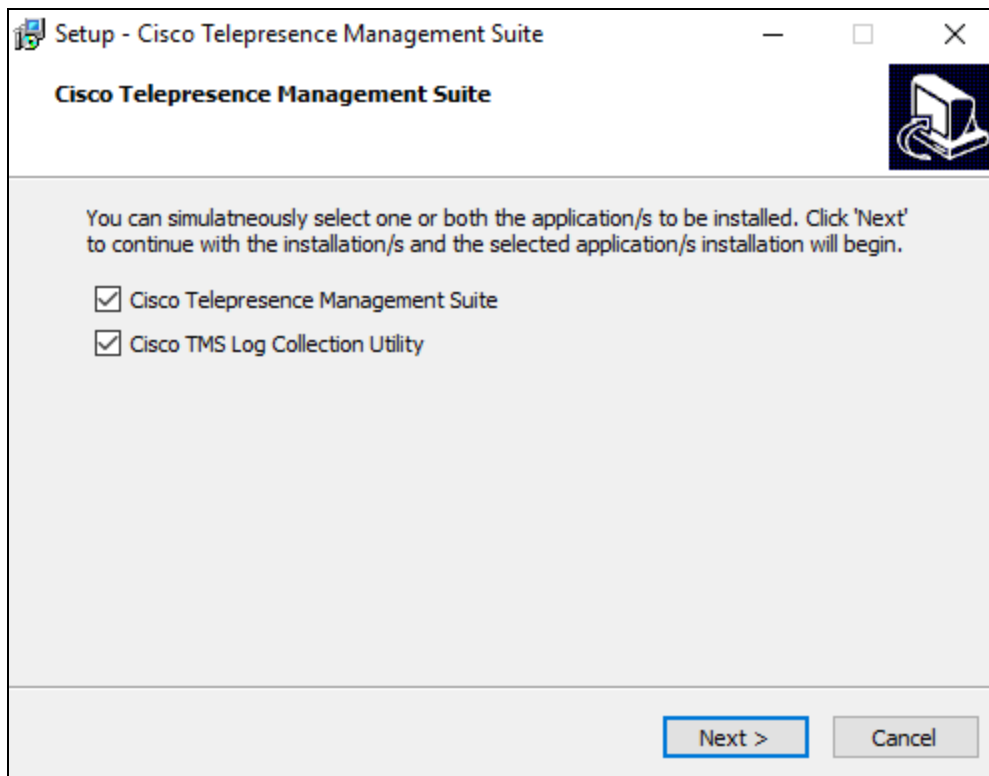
Setup - Cisco Telepresence Management Suite

Cisco Telepresence Management Suite

You can simulatneously select one or both the application/s to be installed. Click 'Next' to continue with the installation/s and the selected application/s installation will begin.

Cisco Telepresence Management Suite

Cisco TMS Log Collection Utility

Next >

Cancel